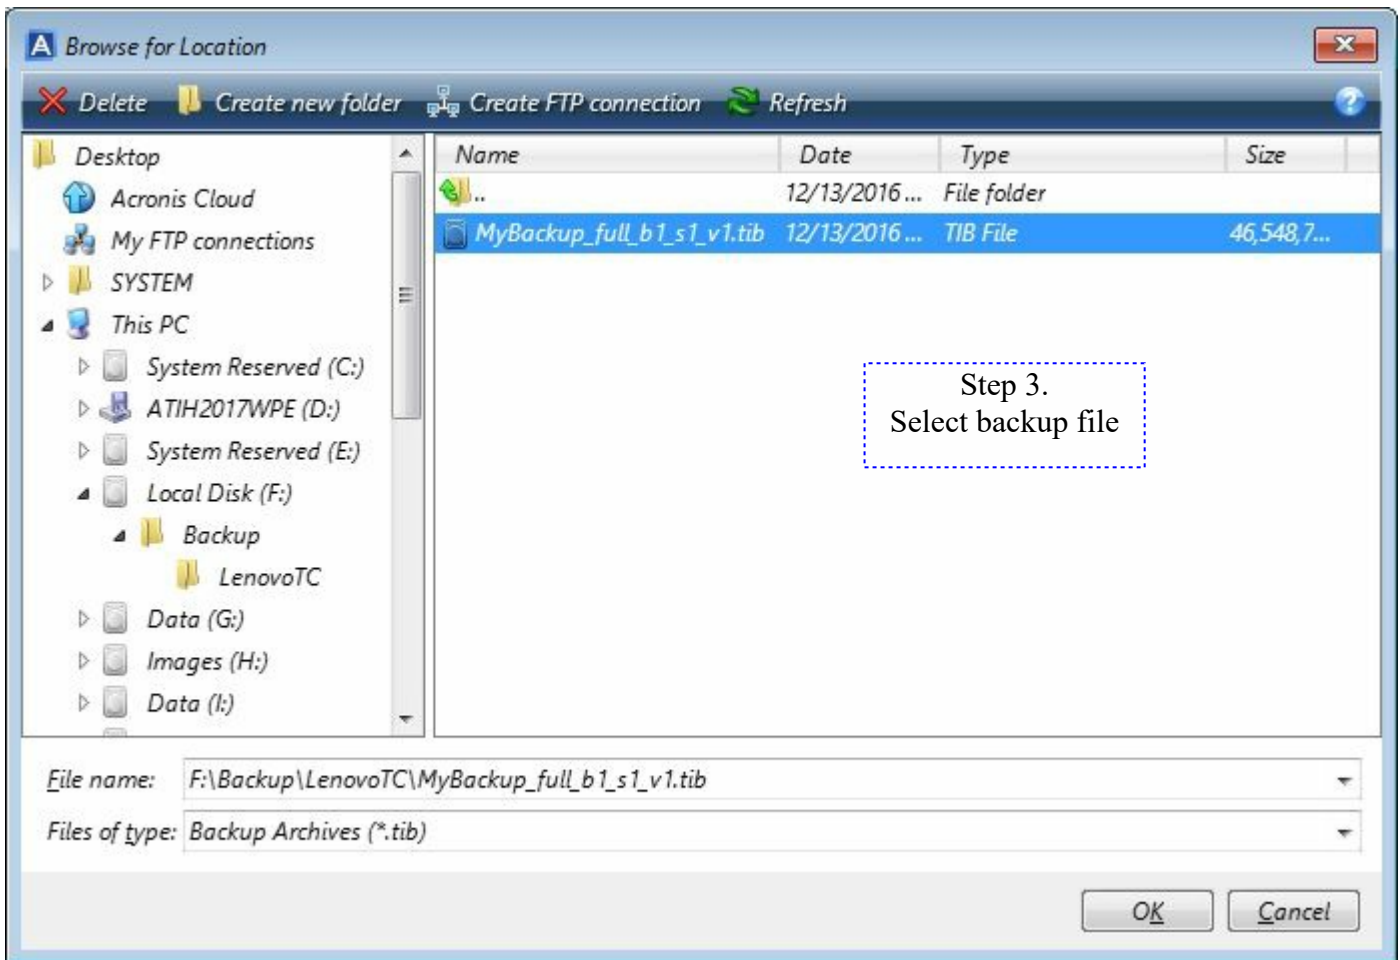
Browse for Location

Delete Create new folder Create FTP connection Refresh

Desktop
Acronis Cloud
My FTP connections
SYSTEM
This PC
System Reserved (C:)
ATIH2017WPE (D:)
System Reserved (E:)
Local Disk (F:)
Backup
LenovoTC
Data (G:)
Images (H:)
Data (I:)

| Name | Date | Type | Size |
|---|---|---|---|
| .. | 12/13/2016 ... | File folder | |
| MyBackup_full_b1_s1_v1.tib | 12/13/2016 ... | TIB File | 46,548,7... |

Step 3.
Select backup file

File name: F:\Backup\LenovoTC\MyBackup_full_b1_s1_v1.tib

Files of type: Backup Archives (*.tib)

OK Cancel